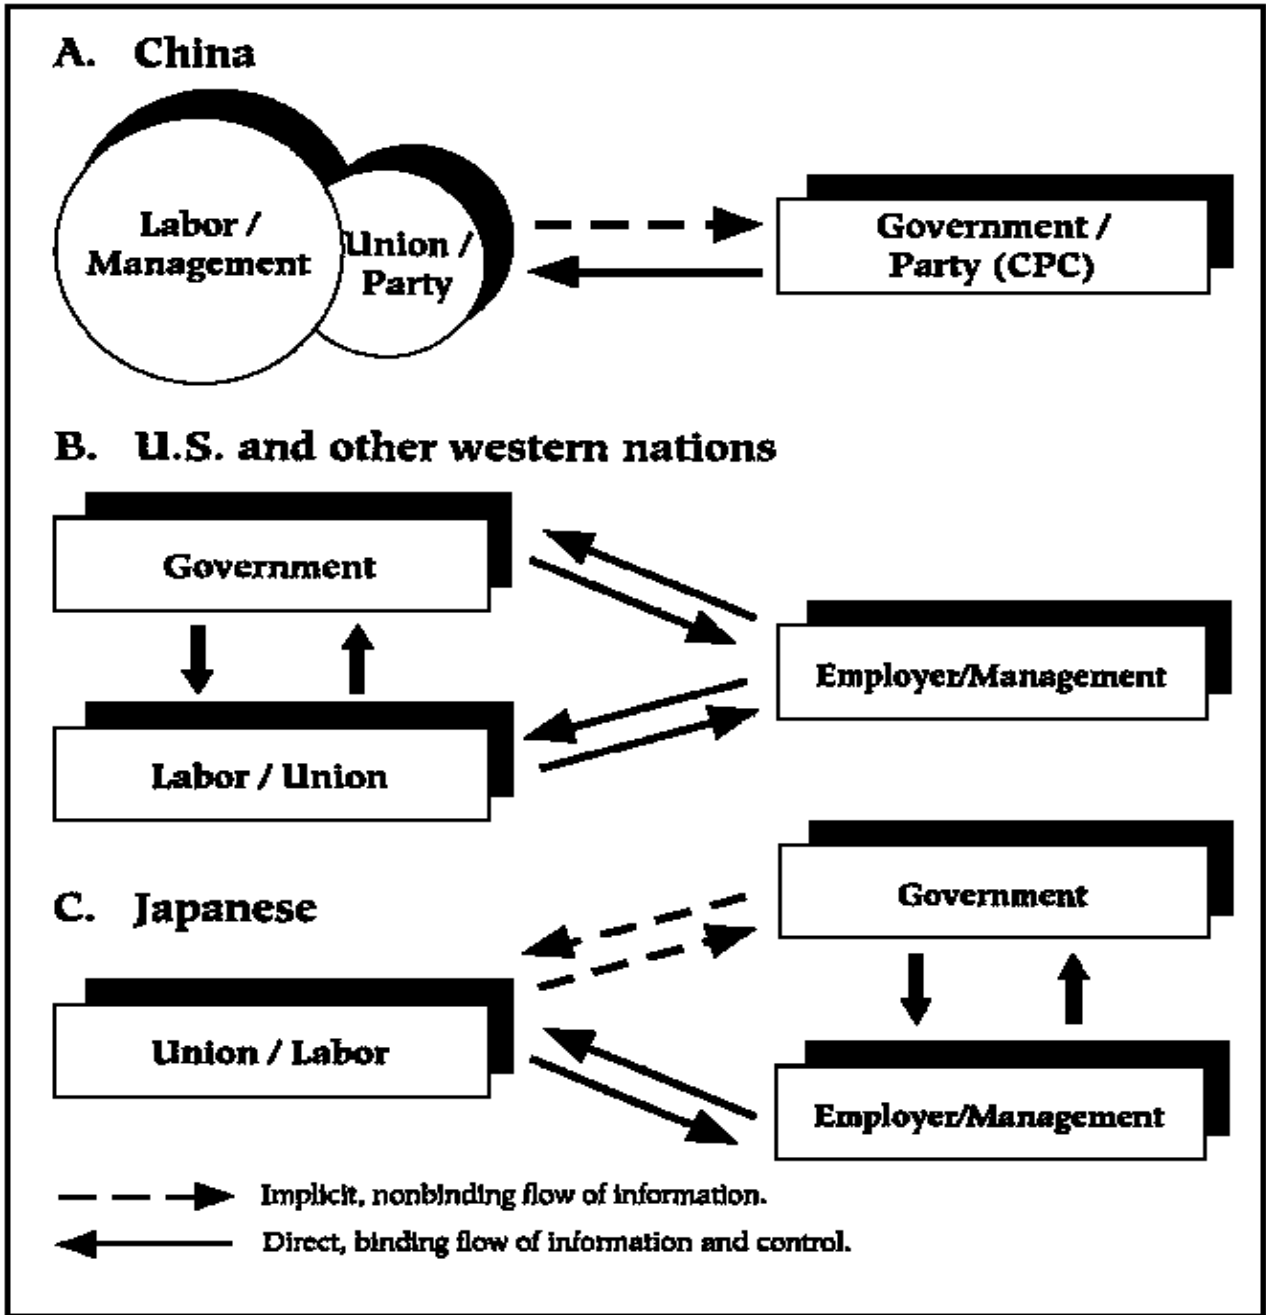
A. China

Labor / Management

Union / Party

Government / Party (CPC)

B. U.S. and other western nations

Government

Employer/Management

Labor / Union

C. Japanese

Government

Union / Labor

Employer/Management

Implicit, nonbinding flow of information.

Direct, binding flow of information and control.